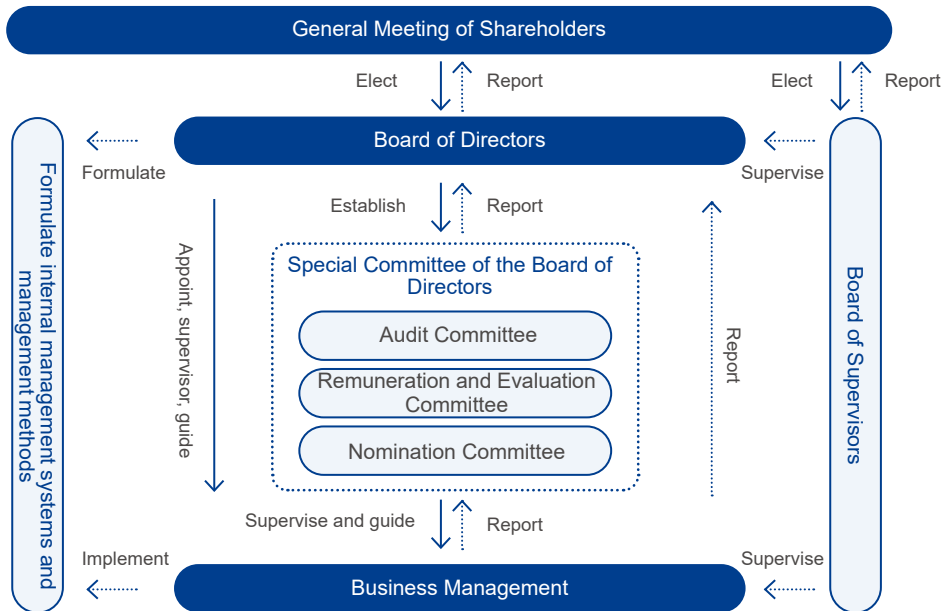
General Meeting of Shareholders

Elect

Report

Elect

Report

Board of Directors

Formulate

Supervise

Establish

Report

Formulate internal management systems and management methods

Appoint, supervisor, guide

Special Committee of the Board of Directors

Audit Committee

Remuneration and Evaluation Committee

Nomination Committee

Report

Board of Supervisors

Supervise and guide

Report

Implement

Supervise

Business Management